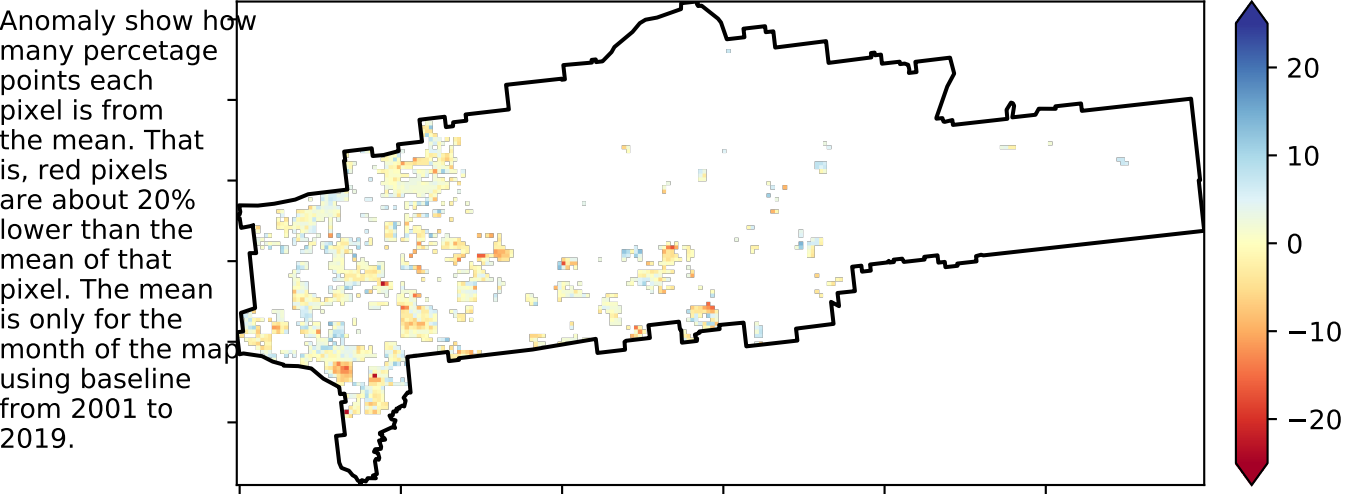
Anomaly show how many percetage points each pixel is from the mean. That is, red pixels are about 20% lower than the mean of that pixel. The mean is only for the month of the map using baseline from 2001 to 2019.

20
10
0
−10
−20